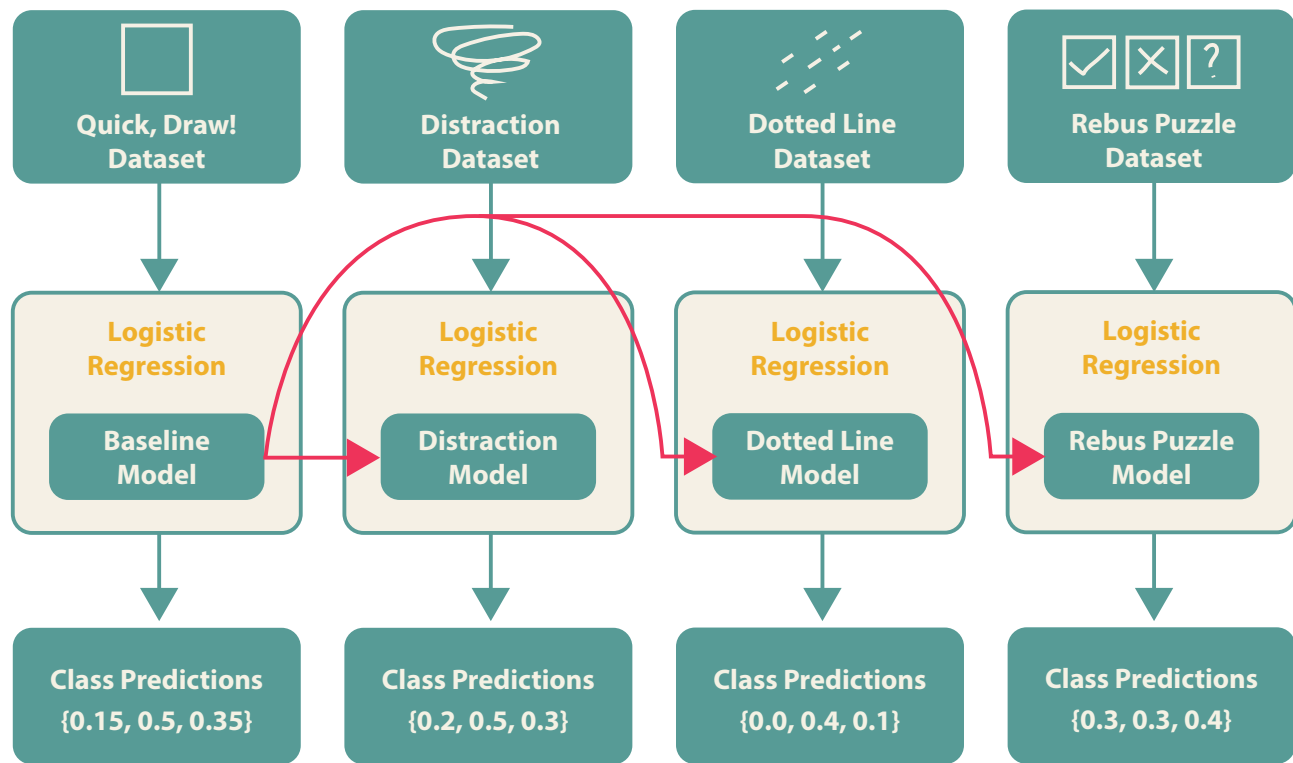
Quick, Draw! Dataset

Distraction Dataset

Dotted Line Dataset

Rebus Puzzle Dataset

Logistic Regression

Baseline Model

Logistic Regression

Distraction Model

Logistic Regression

Dotted Line Model

Logistic Regression

Rebus Puzzle Model

Class Predictions {0.15, 0.5, 0.35}

Class Predictions {0.2, 0.5, 0.3}

Class Predictions {0.0, 0.4, 0.1}

Class Predictions {0.3, 0.3, 0.4}